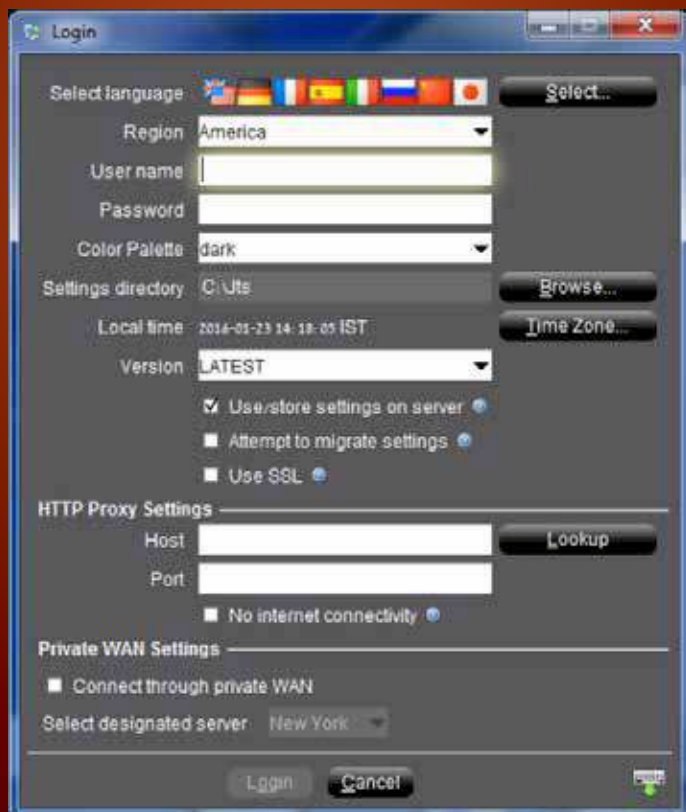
Login

Select language
Select...

Region America

User name

Password

Color Palette dark

Settings directory C:\Jts
Browse...

Local time 2016-01-23 14:18:05 IST
Time Zone...

Version LATEST

☑ Use/store settings on server

Attempt to migrate settings

Use SSL

HTTP Proxy Settings

Host
Lookup

Port

No internet connectivity

Private WAN Settings

Connect through private WAN

Select designated server New York

Login Cancel